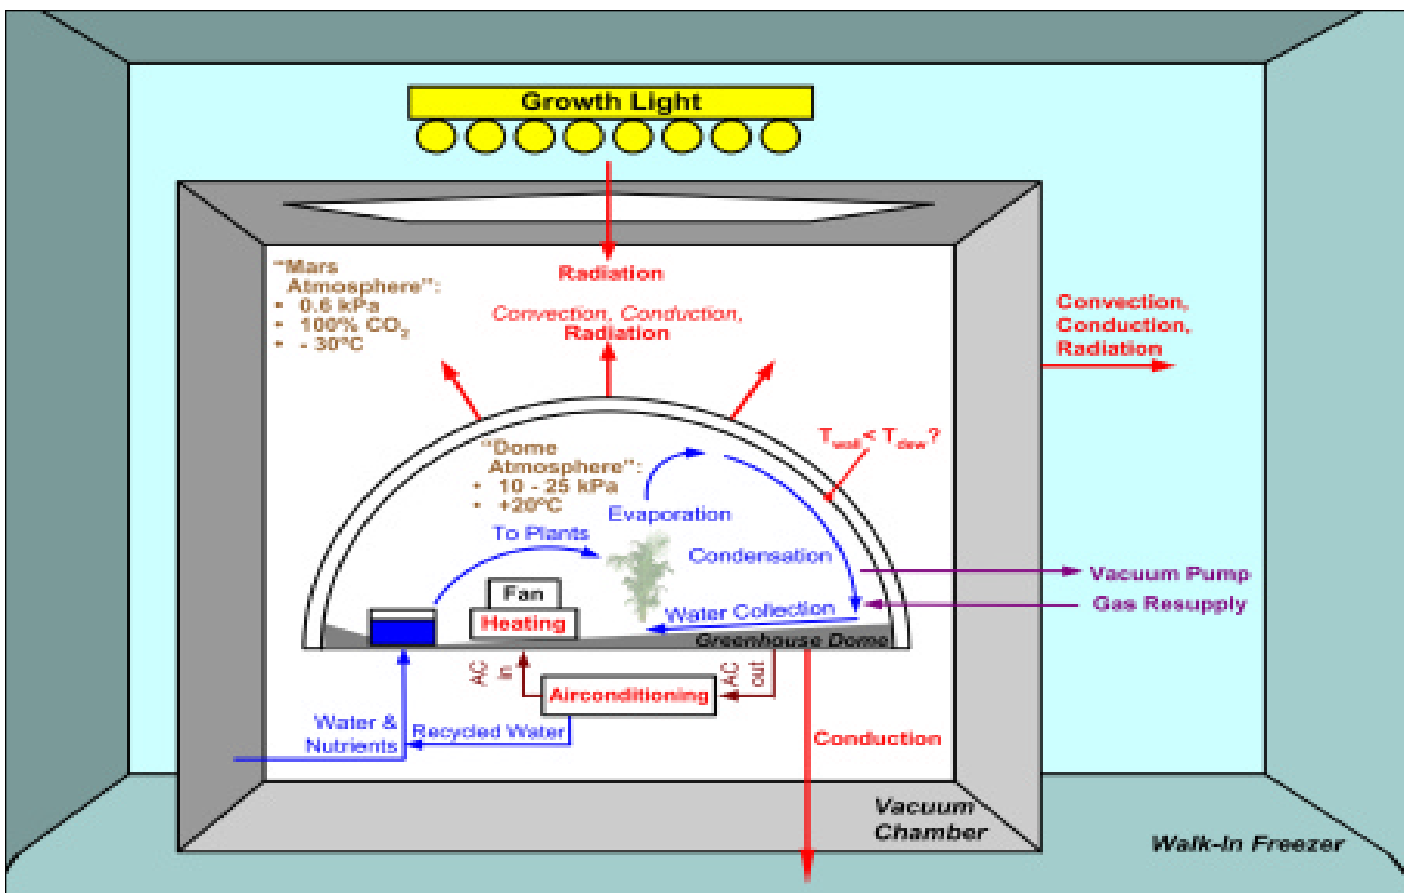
Growth Light

Radiation

"Mars Atmosphere":
• 0.6 kPa
• 100% $CO_2$
• - 30°C

Convection, Conduction, Radiation

Convection, Conduction, Radiation

$T_{wall} < T_{dew}$?

"Dome Atmosphere":
• 10 - 25 kPa
• +20°C

Evaporation

To Plants

Condensation

Vacuum Pump

Gas Resupply

Fan

Heating

Water Collection

Greenhouse Dome

AC in

AC out

Airconditioning

Water & Nutrients

Recycled Water

Conduction

Vacuum Chamber

Walk-In Freezer